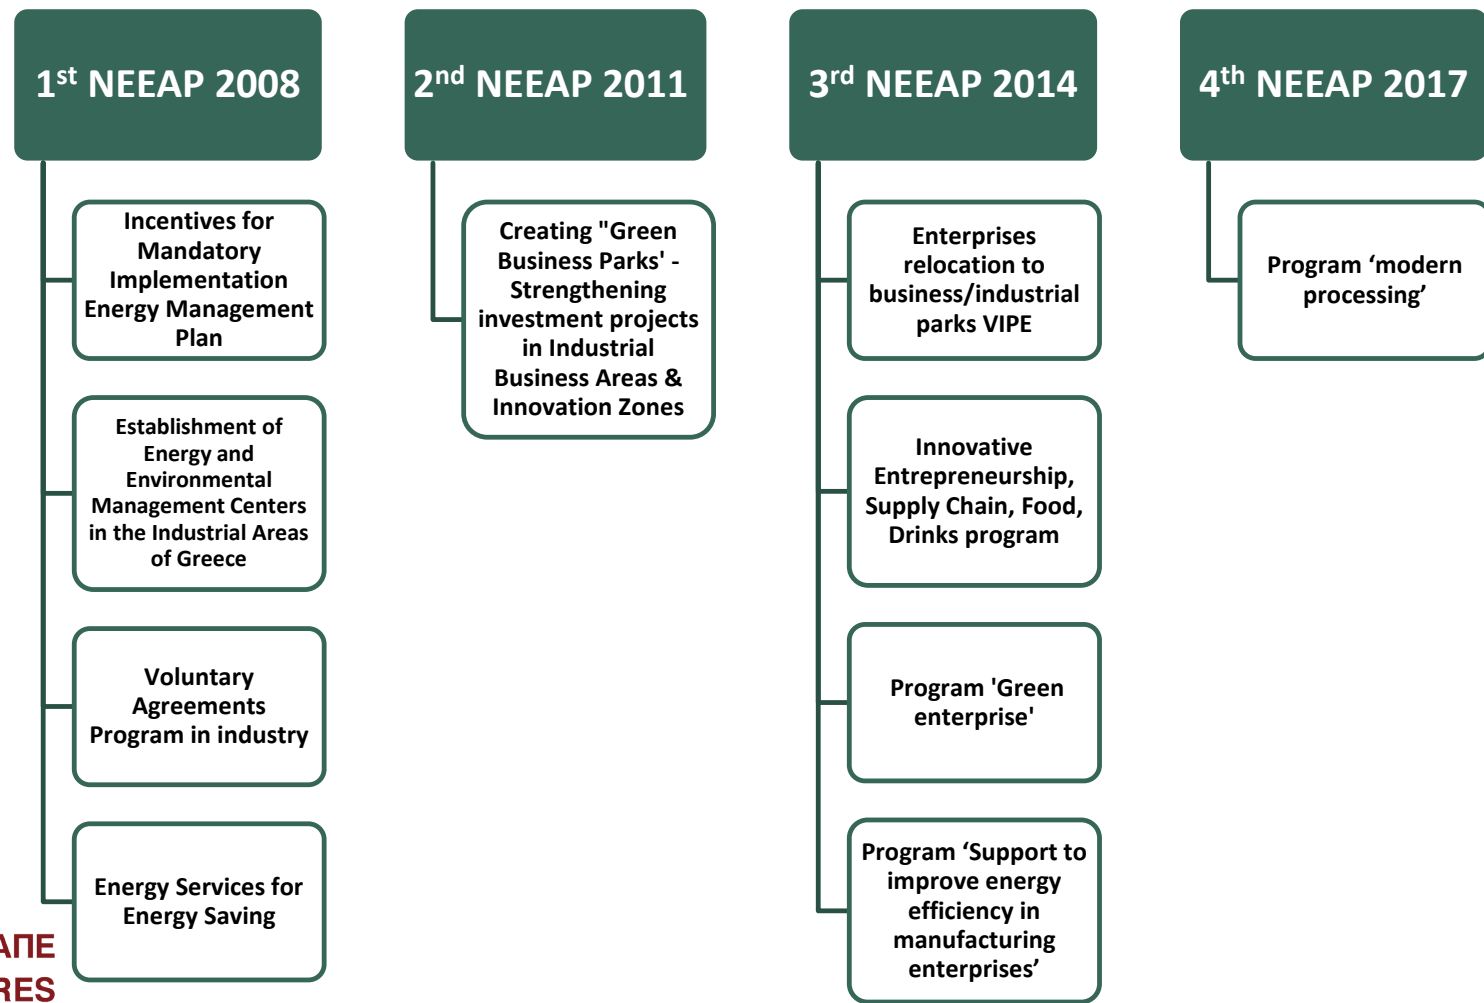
1$^{st}$ NEEAP 2008

Incentives for Mandatory Implementation Energy Management Plan

Establishment of Energy and Environmental Management Centers in the Industrial Areas of Greece

Voluntary Agreements Program in industry

Energy Services for Energy Saving

2$^{nd}$ NEEAP 2011

Creating "Green Business Parks' - Strengthening investment projects in Industrial Business Areas & Innovation Zones

3$^{rd}$ NEEAP 2014

Enterprises relocation to business/industrial parks VIPE

Innovative Entrepreneurship, Supply Chain, Food, Drinks program

Program 'Green enterprise'

Program ‘Support to improve energy efficiency in manufacturing enterprises’

4$^{th}$ NEEAP 2017

Program ‘modern processing’

ΑΠΕ
RES